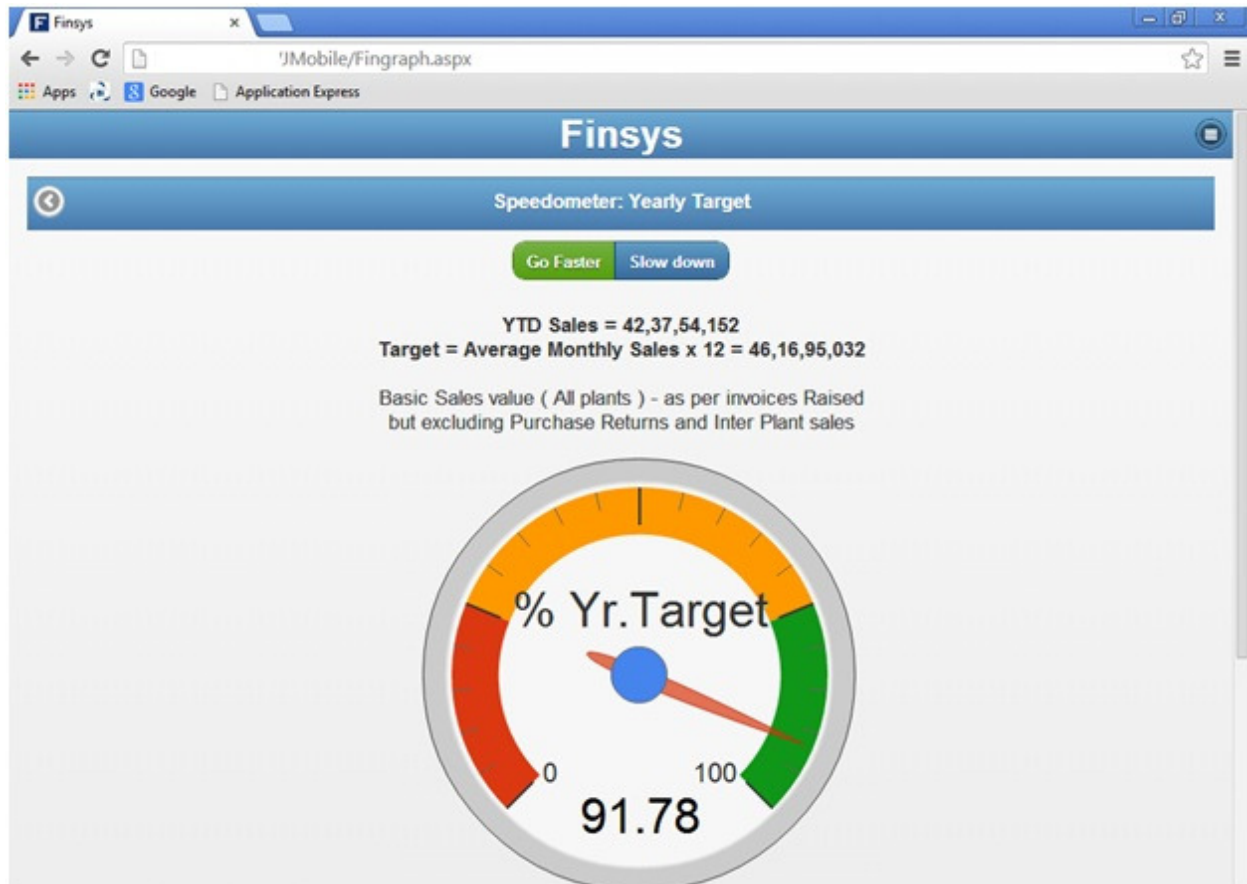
Finsys ×

'JMobile/Fingraph.aspx

Apps Google Application Express

Finsys

Speedometer: Yearly Target

Go Faster Slow down

YTD Sales = 42,37,54,152
Target = Average Monthly Sales x 12 = 46,16,95,032

Basic Sales value ( All plants ) - as per invoices Raised but excluding Purchase Returns and Inter Plant sales

% Yr.Target

0

100

91.78